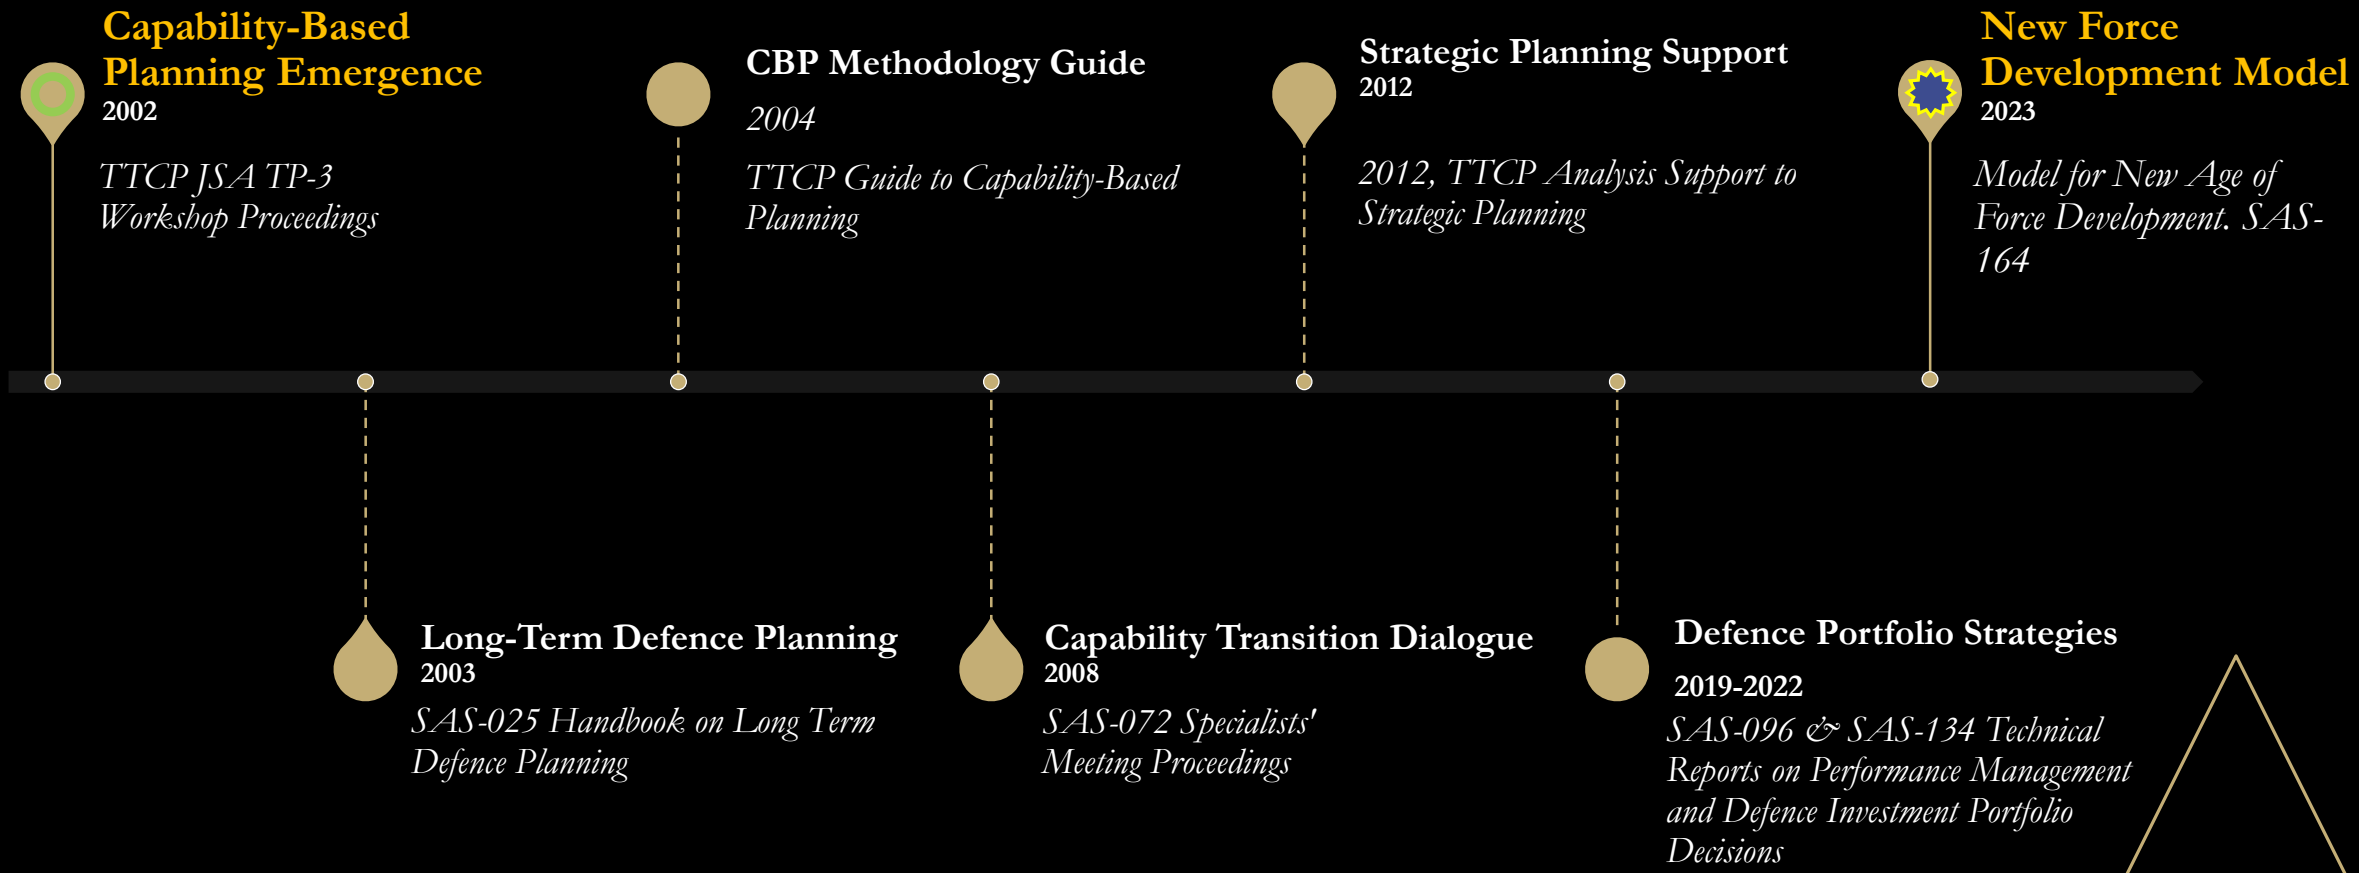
Capability-Based Planning Emergence
2002
TTCP JSA TP-3 Workshop Proceedings

CBP Methodology Guide
2004
TTCP Guide to Capability-Based Planning

Strategic Planning Support
2012
2012, TTCP Analysis Support to Strategic Planning

New Force Development Model
2023
Model for New Age of Force Development. SAS-164

Long-Term Defence Planning
2003
SAS-025 Handbook on Long Term Defence Planning

Capability Transition Dialogue
2008
SAS-072 Specialists' Meeting Proceedings

Defence Portfolio Strategies
2019-2022
SAS-096 & SAS-134 Technical Reports on Performance Management and Defence Investment Portfolio Decisions